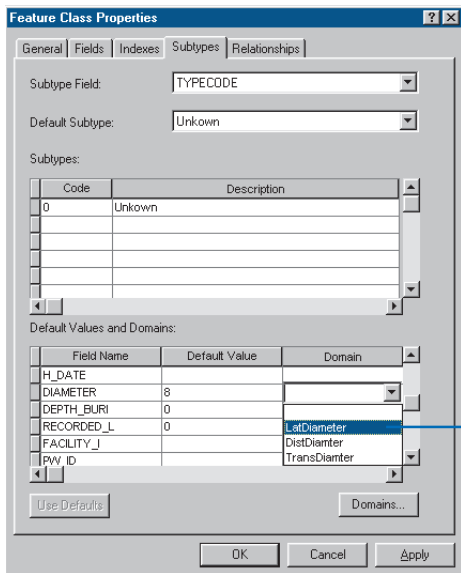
Feature Class Properties

General | Fields | Indexes | Subtypes | Relationships

Subtype Field: TYPECODE

Default Subtype: Unkown

Subtypes:

| Code | Description |
|---|---|
| 0 | Unkown |
| | |
| | |
| | |
| | |
| | |

Default Values and Domains:

| Field Name | Default Value | Domain |
|---|---|---|
| H_DATE | | |
| DIAMETER | 8 | |
| DEPTH_BURI | 0 | |
| RECORDED_L | 0 | LatDiameter |
| FACILITY_I | | DistDiamter |
| PW_ID | | TransDiamter |

Use Defaults

Domains...

OK Cancel Apply